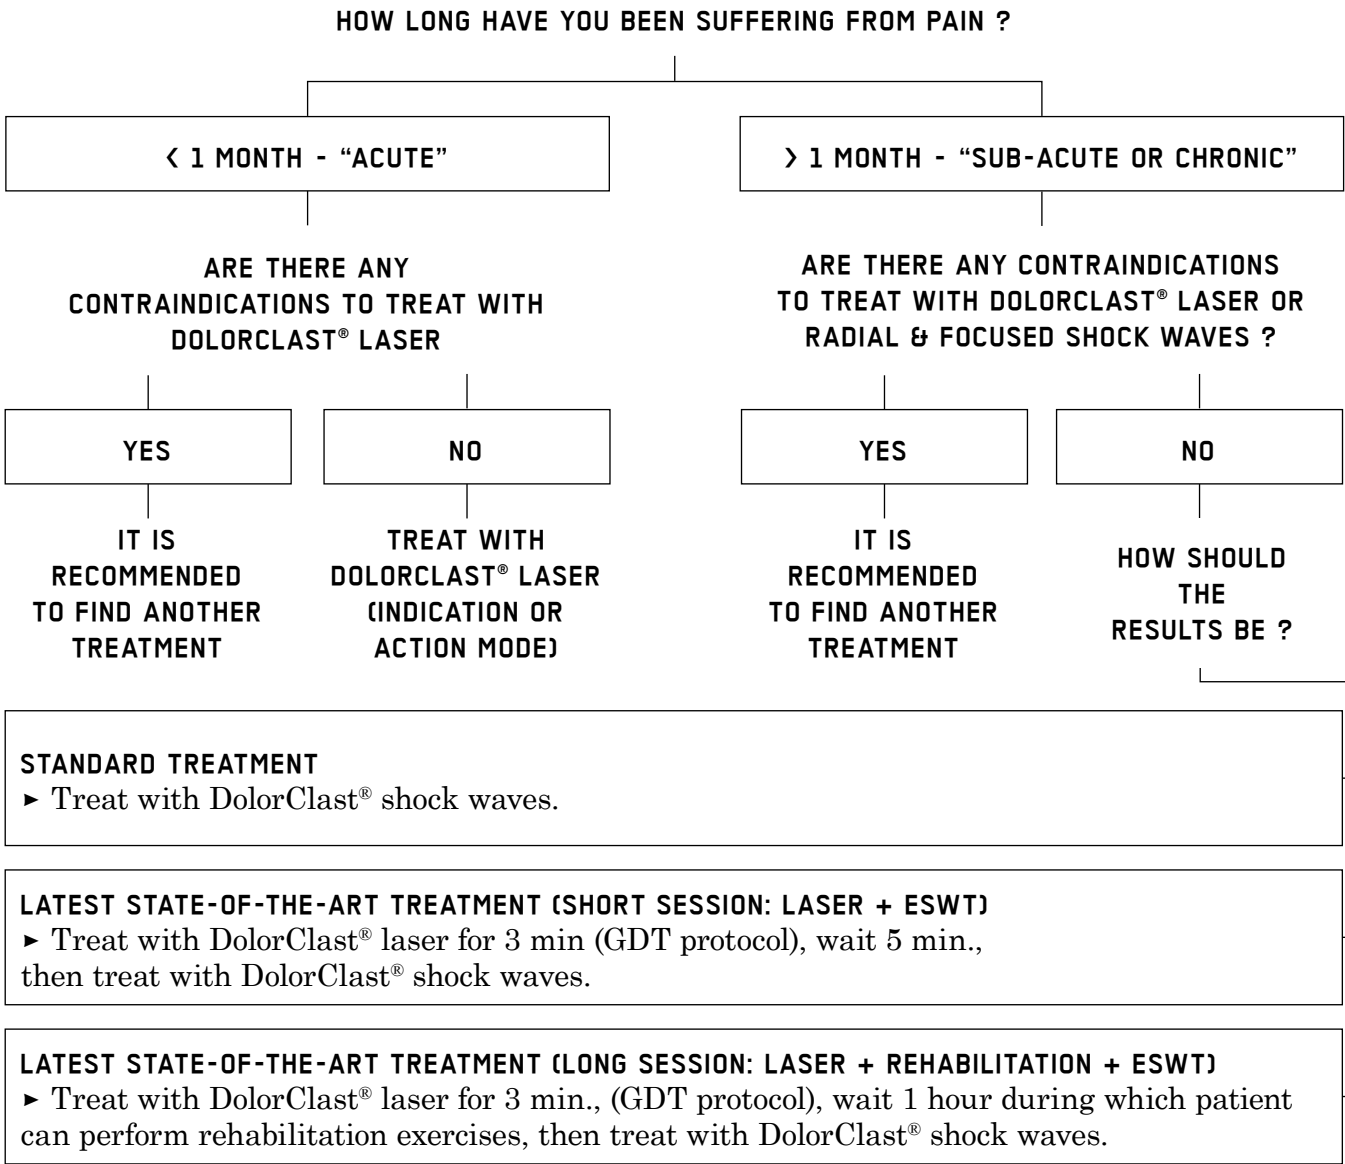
HOW LONG HAVE YOU BEEN SUFFERING FROM PAIN ?

< 1 MONTH - "ACUTE"

> 1 MONTH - "SUB-ACUTE OR CHRONIC"

ARE THERE ANY CONTRAINDICATIONS TO TREAT WITH DOLORCLAST® LASER

ARE THERE ANY CONTRAINDICATIONS TO TREAT WITH DOLORCLAST® LASER OR RADIAL & FOCUSED SHOCK WAVES ?

YES

NO

YES

NO

IT IS RECOMMENDED TO FIND ANOTHER TREATMENT

TREAT WITH DOLORCLAST® LASER (INDICATION OR ACTION MODE)

IT IS RECOMMENDED TO FIND ANOTHER TREATMENT

HOW SHOULD THE RESULTS BE ?

STANDARD TREATMENT
► Treat with DolorClast® shock waves.

LATEST STATE-OF-THE-ART TREATMENT (SHORT SESSION: LASER + ESWT)
► Treat with DolorClast® laser for 3 min (GDT protocol), wait 5 min., then treat with DolorClast® shock waves.

LATEST STATE-OF-THE-ART TREATMENT (LONG SESSION: LASER + REHABILITATION + ESWT)
► Treat with DolorClast® laser for 3 min., (GDT protocol), wait 1 hour during which patient can perform rehabilitation exercises, then treat with DolorClast® shock waves.